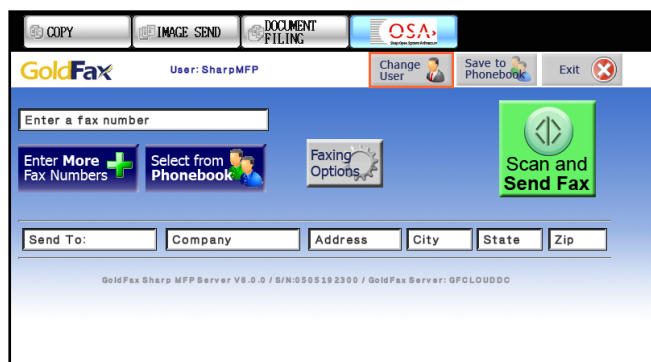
COPY
IMAGE SEND
DOCUMENT FILING
OSA

GoldFax
User: SharpMFP
Change User
Save to Phonebook
Exit

Enter a fax number

Enter More Fax Numbers
Select from Phonebook
Faxing Options
Scan and Send Fax

Send To:
Company
Address
City
State
Zip

GoldFax Sharp MFP Server V8.0.0 / S/N:0505192300 / GoldFax Server: GFCLOUDDC